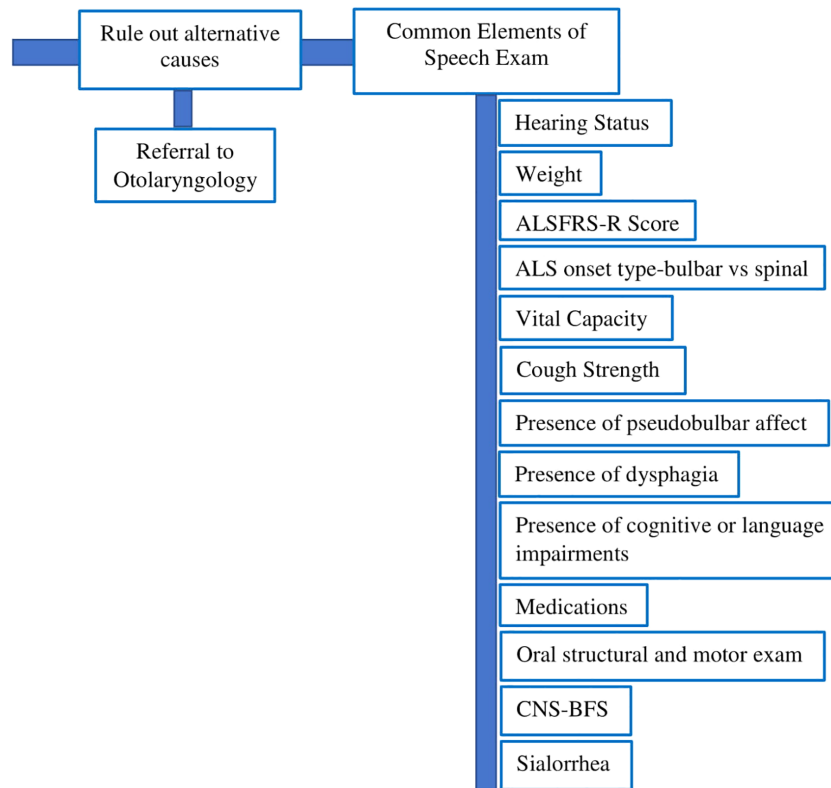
Rule out alternative causes

Common Elements of Speech Exam

Referral to Otolaryngology

Hearing Status

Weight

ALSFRS-R Score

ALS onset type-bulbar vs spinal

Vital Capacity

Cough Strength

Presence of pseudobulbar affect

Presence of dysphagia

Presence of cognitive or language impairments

Medications

Oral structural and motor exam

CNS-BFS

Sialorrhea